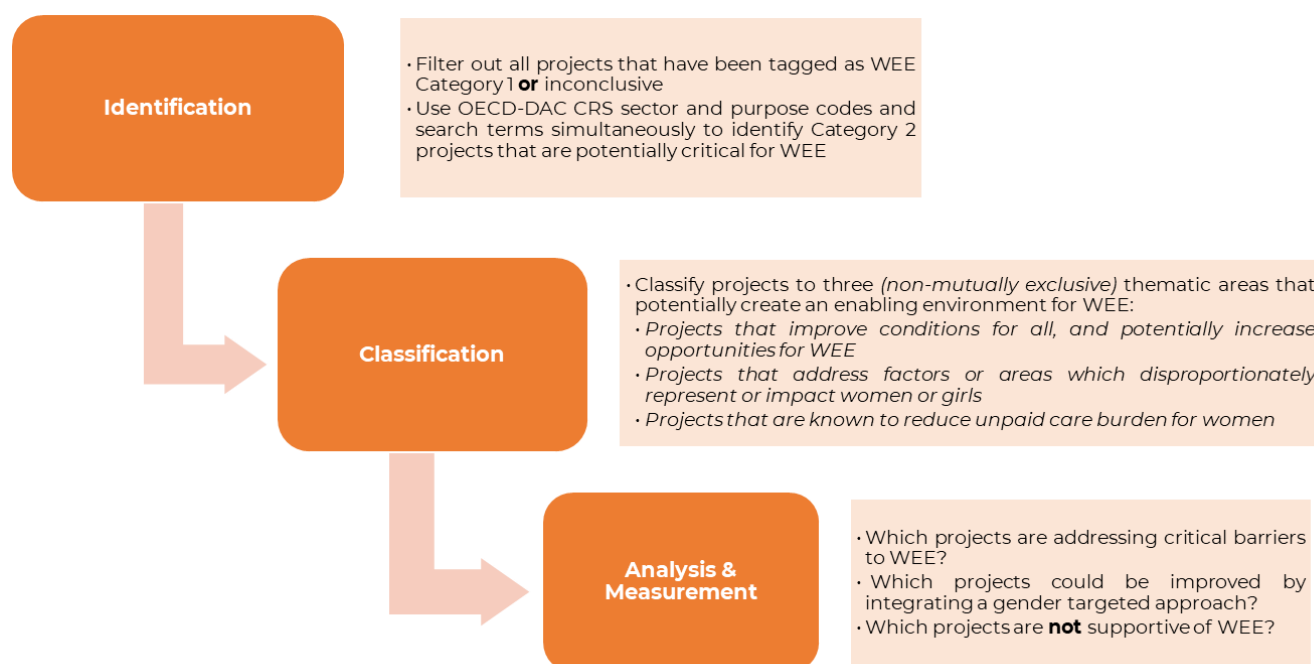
Identification

• Filter out all projects that have been tagged as WEE Category 1 **or** inconclusive
• Use OECD-DAC CRS sector and purpose codes and search terms simultaneously to identify Category 2 projects that are potentially critical for WEE

Classification

• Classify projects to three *(non-mutually exclusive)* thematic areas that potentially create an enabling environment for WEE:
  • *Projects that improve conditions for all, and potentially increase opportunities for WEE*
  • *Projects that address factors or areas which disproportionately represent or impact women or girls*
  • *Projects that are known to reduce unpaid care burden for women*

Analysis & Measurement

• Which projects are addressing critical barriers to WEE?
• Which projects could be improved by integrating a gender targeted approach?
• Which projects are **not** supportive of WEE?